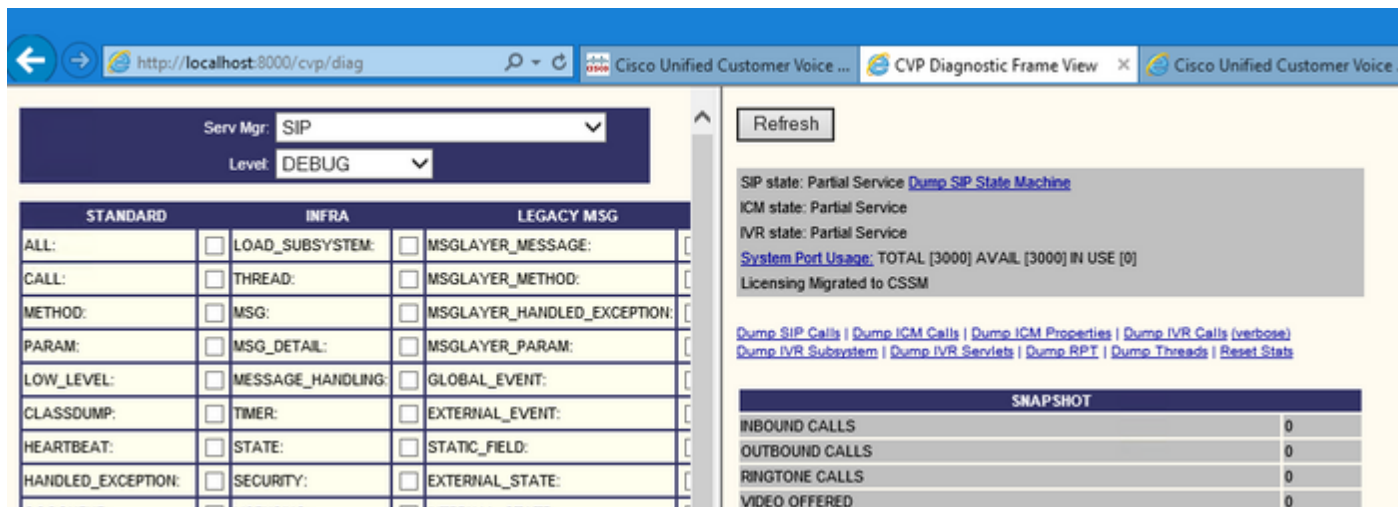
http://localhost:8000/cvp/diag

Cisco Unified Customer Voice ... | CVP Diagnostic Frame View | Cisco Unified Customer Voice

Serv Mgr: SIP
Level: DEBUG

| STANDARD | | INFRA | | LEGACY MSG | |
|---|---|---|---|---|---|
| ALL: | | LOAD_SUBSYSTEM: | | MSGLAYER_MESSAGE: | |
| CALL: | | THREAD: | | MSGLAYER_METHOD: | |
| METHOD: | | MSG: | | MSGLAYER_HANDLED_EXCEPTION: | |
| PARAM: | | MSG_DETAIL: | | MSGLAYER_PARAM: | |
| LOW_LEVEL: | | MESSAGE_HANDLING: | | GLOBAL_EVENT: | |
| CLASSDUMP: | | TIMER: | | EXTERNAL_EVENT: | |
| HEARTBEAT: | | STATE: | | STATIC_FIELD: | |
| HANDLED_EXCEPTION: | | SECURITY: | | EXTERNAL_STATE: | |

Refresh

SIP state: Partial Service Dump SIP State Machine
ICM state: Partial Service
IVR state: Partial Service
System Port Usage: TOTAL [3000] AVAIL [3000] IN USE [0]
Licensing Migrated to CSSM

Dump SIP Calls | Dump ICM Calls | Dump ICM Properties | Dump IVR Calls (verbose)
Dump IVR Subsystem | Dump IVR Servlets | Dump RPT | Dump Threads | Reset Stats

| SNAPSHOT | |
|---|---|
| INBOUND CALLS | 0 |
| OUTBOUND CALLS | 0 |
| RINGTONE CALLS | 0 |
| VIDEO OFFERED | 0 |